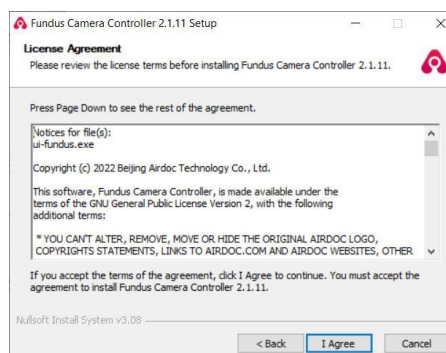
Fundus Camera Controller 2.1.11 Setup

License Agreement

Please review the license terms before installing Fundus Camera Controller 2.1.11.

Press Page Down to see the rest of the agreement.

Notices for file(s):
ui-fundus.exe

Copyright (c) 2022 Beijing Airdoc Technology Co., Ltd.

This software, Fundus Camera Controller, is made available under the terms of the GNU General Public License Version 2, with the following additional terms:

* YOU CAN'T ALTER, REMOVE, MOVE OR HIDE THE ORIGINAL AIRDOC LOGO, COPYRIGHTS STATEMENTS, LINKS TO AIRDOC.COM AND AIRDOC WEBSITES, OTHER

If you accept the terms of the agreement, click I Agree to continue. You must accept the agreement to install Fundus Camera Controller 2.1.11.

Nullsoft Install System v3.08

< Back | I Agree | Cancel